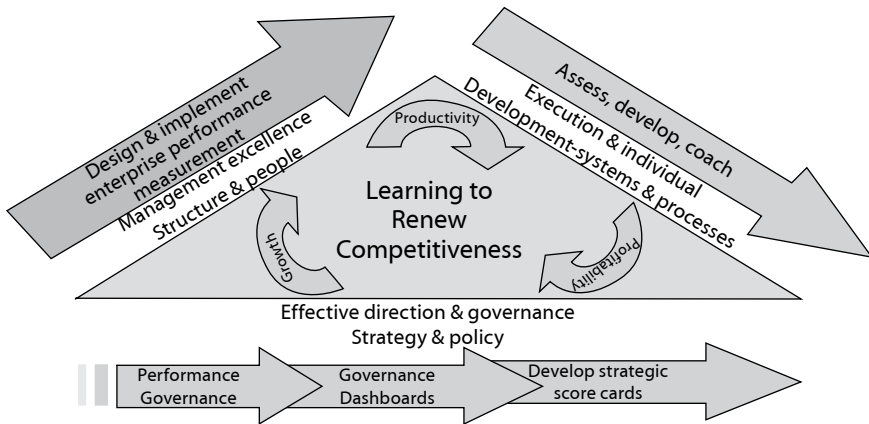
Design & implement enterprise performance measurement

Management excellence
Structure & people

Assess, develop, coach

Execution & individual
Development-systems & processes

Productivity

Learning to Renew Competitiveness

Growth

Profitability

Effective direction & governance
Strategy & policy

Performance Governance

Governance Dashboards

Develop strategic score cards